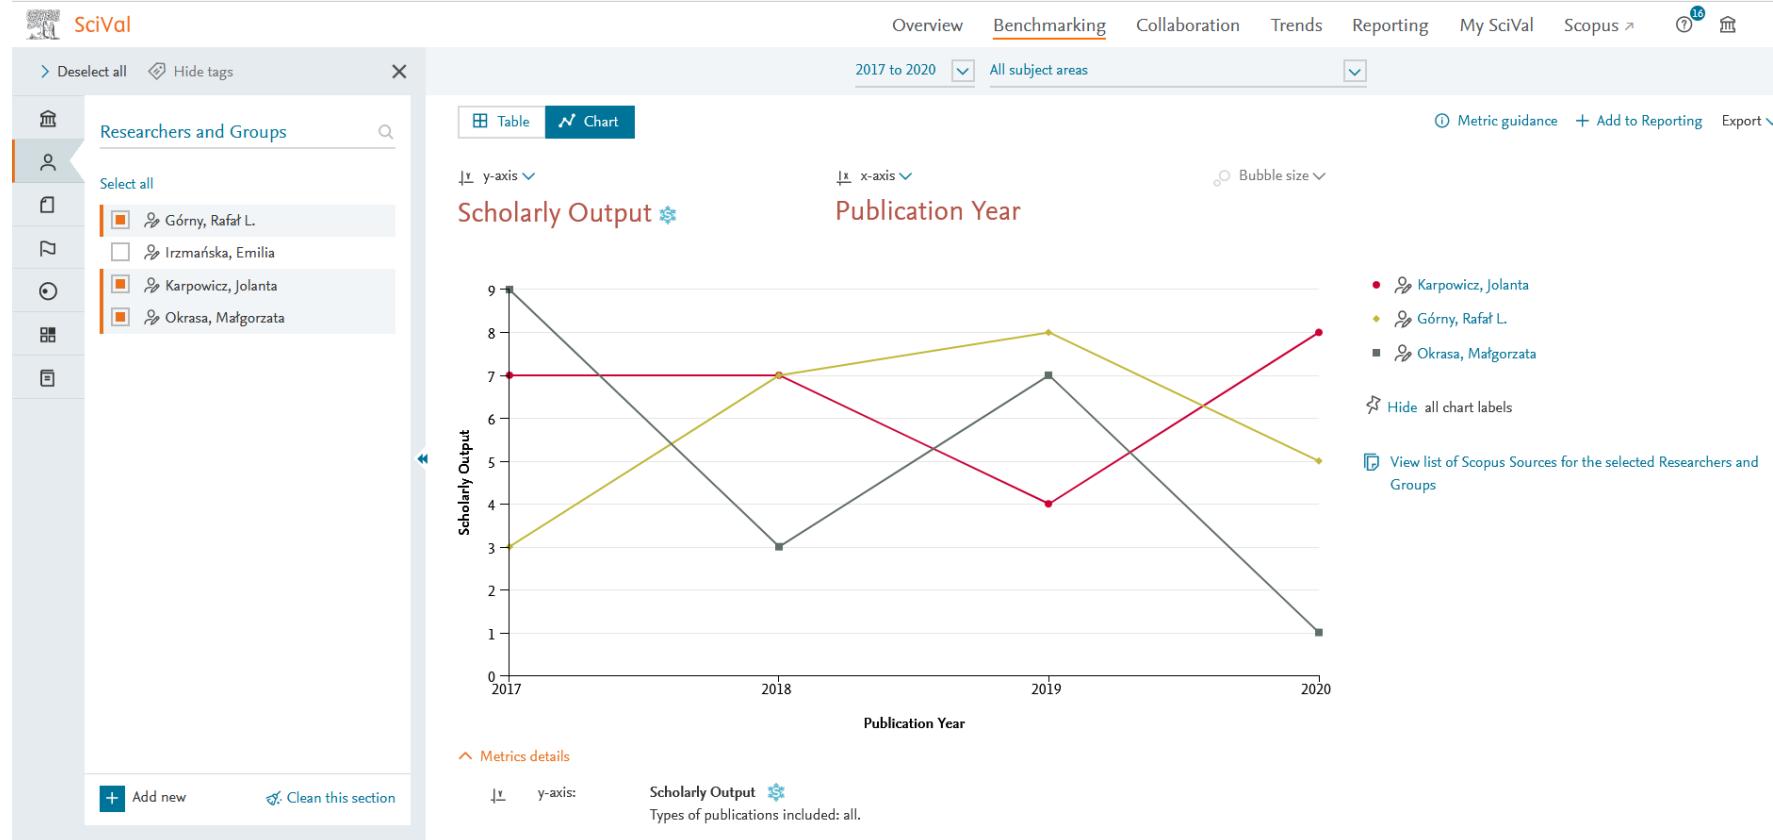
SciVal

Overview Benchmarking Collaboration Trends Reporting My SciVal Scopus ↗ 16

Deselect all Hide tags

2017 to 2020 All subject areas

Researchers and Groups

Select all

Górny, Rafał L.
Izrzmańska, Emilia
Karpowicz, Jolanta
Okrasa, Małgorzata

Add new Clean this section

Table Chart

Metric guidance + Add to Reporting Export

y-axis
Scholarly Output

x-axis
Publication Year

Bubble size

Scholarly Output

9
8
7
6
5
4
3
2
1
0

2017 2018 2019 2020

Publication Year

Karpowicz, Jolanta
Górny, Rafał L.
Okrasa, Małgorzata

Hide all chart labels

View list of Scopus Sources for the selected Researchers and Groups

Metrics details

y-axis: Scholarly Output
Types of publications included: all.